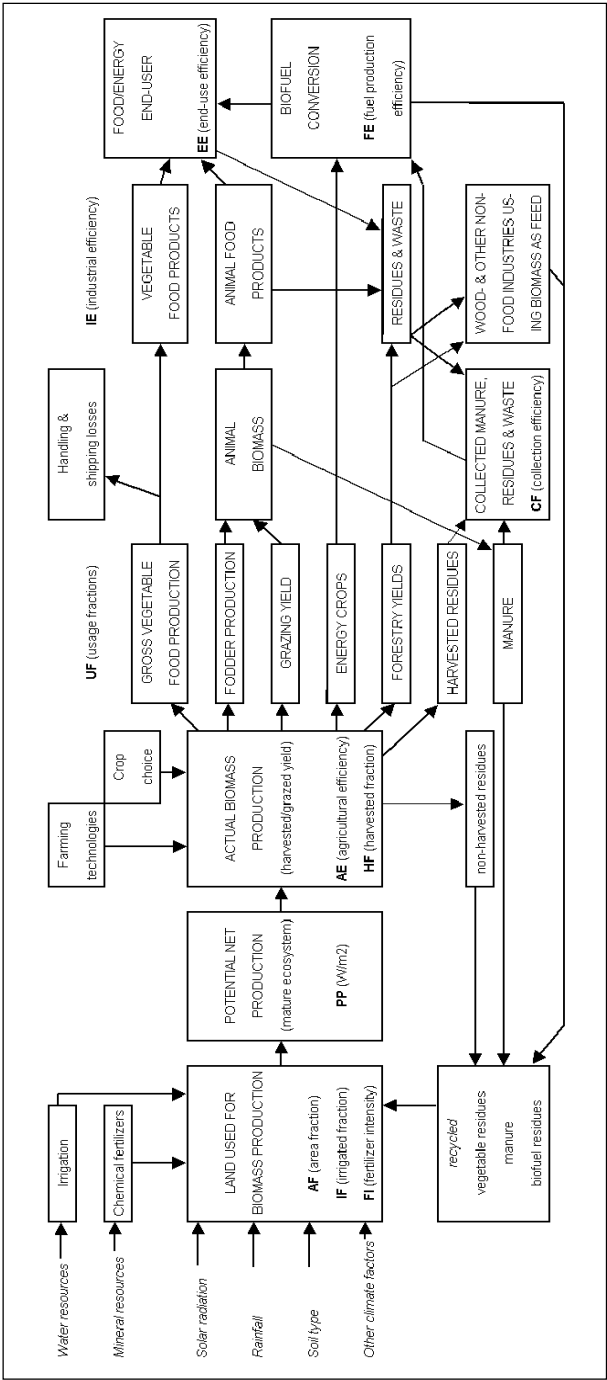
Water resources
Mineral resources
Solar radiation
Rainfall
Soil type
Other climate factors

Irrigation
Chemical fertilizers

LAND USED FOR BIOMASS PRODUCTION
AF (area fraction)
IF (irrigated fraction)
FI (fertilizer intensity)

POTENTIAL NET PRODUCTION (mature ecosystem)
PP (W/m2)

Farming technologies
Crop choice

ACTUAL BIOMASS PRODUCTION (harvested/grazed yield)
AE (agricultural efficiency)
HF (harvested fraction)

non-harvested residues

recycled
vegetable residues
manure
biofuel residues

UF (usage fractions)

GROSS VEGETABLE FOOD PRODUCTION
FODDER PRODUCTION
GRAZING YIELD
ENERGY CROPS
FORESTRY YIELDS
HARVESTED RESIDUES
MANURE

Handling & shipping losses

ANIMAL BIOMASS

COLLECTED MANURE, RESIDUES & WASTE
CF (collection efficiency)

IE (industrial efficiency)

VEGETABLE FOOD PRODUCTS
ANIMAL FOOD PRODUCTS
RESIDUES & WASTE
WOOD- & OTHER NON-FOOD INDUSTRIES USING BIOMASS AS FEED

FOOD/ENERGY END-USER
EE (end-use efficiency)

BIOFUEL CONVERSION
FE (fuel production efficiency)